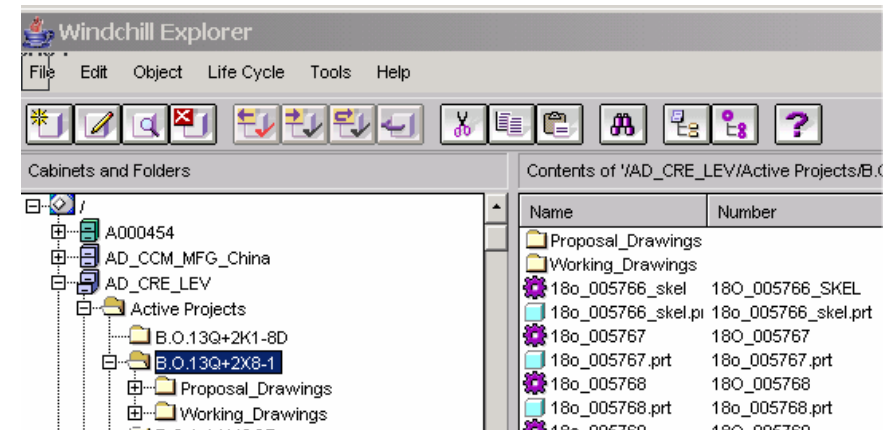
Windchill Explorer

File Edit Object Life Cycle Tools Help

?

Cabinets and Folders

/
A000454
AD_CCM_MFG_China
AD_CRE_LEV
Active Projects
B.O.13Q+2K1-8D
B.O.13Q+2X8-1
Proposal_Drawings
Working_Drawings

Contents of '/AD_CRE_LEV/Active Projects/B.C

| Name | Number |
|---|---|
| Proposal_Drawings | |
| Working_Drawings | |
| 18o_005766_skel | 18O_005766_SKEL |
| 18o_005766_skel.pı | 18o_005766_skel.prt |
| 18o_005767 | 18O_005767 |
| 18o_005767.prt | 18o_005767.prt |
| 18o_005768 | 18O_005768 |
| 18o_005768.prt | 18o_005768.prt |